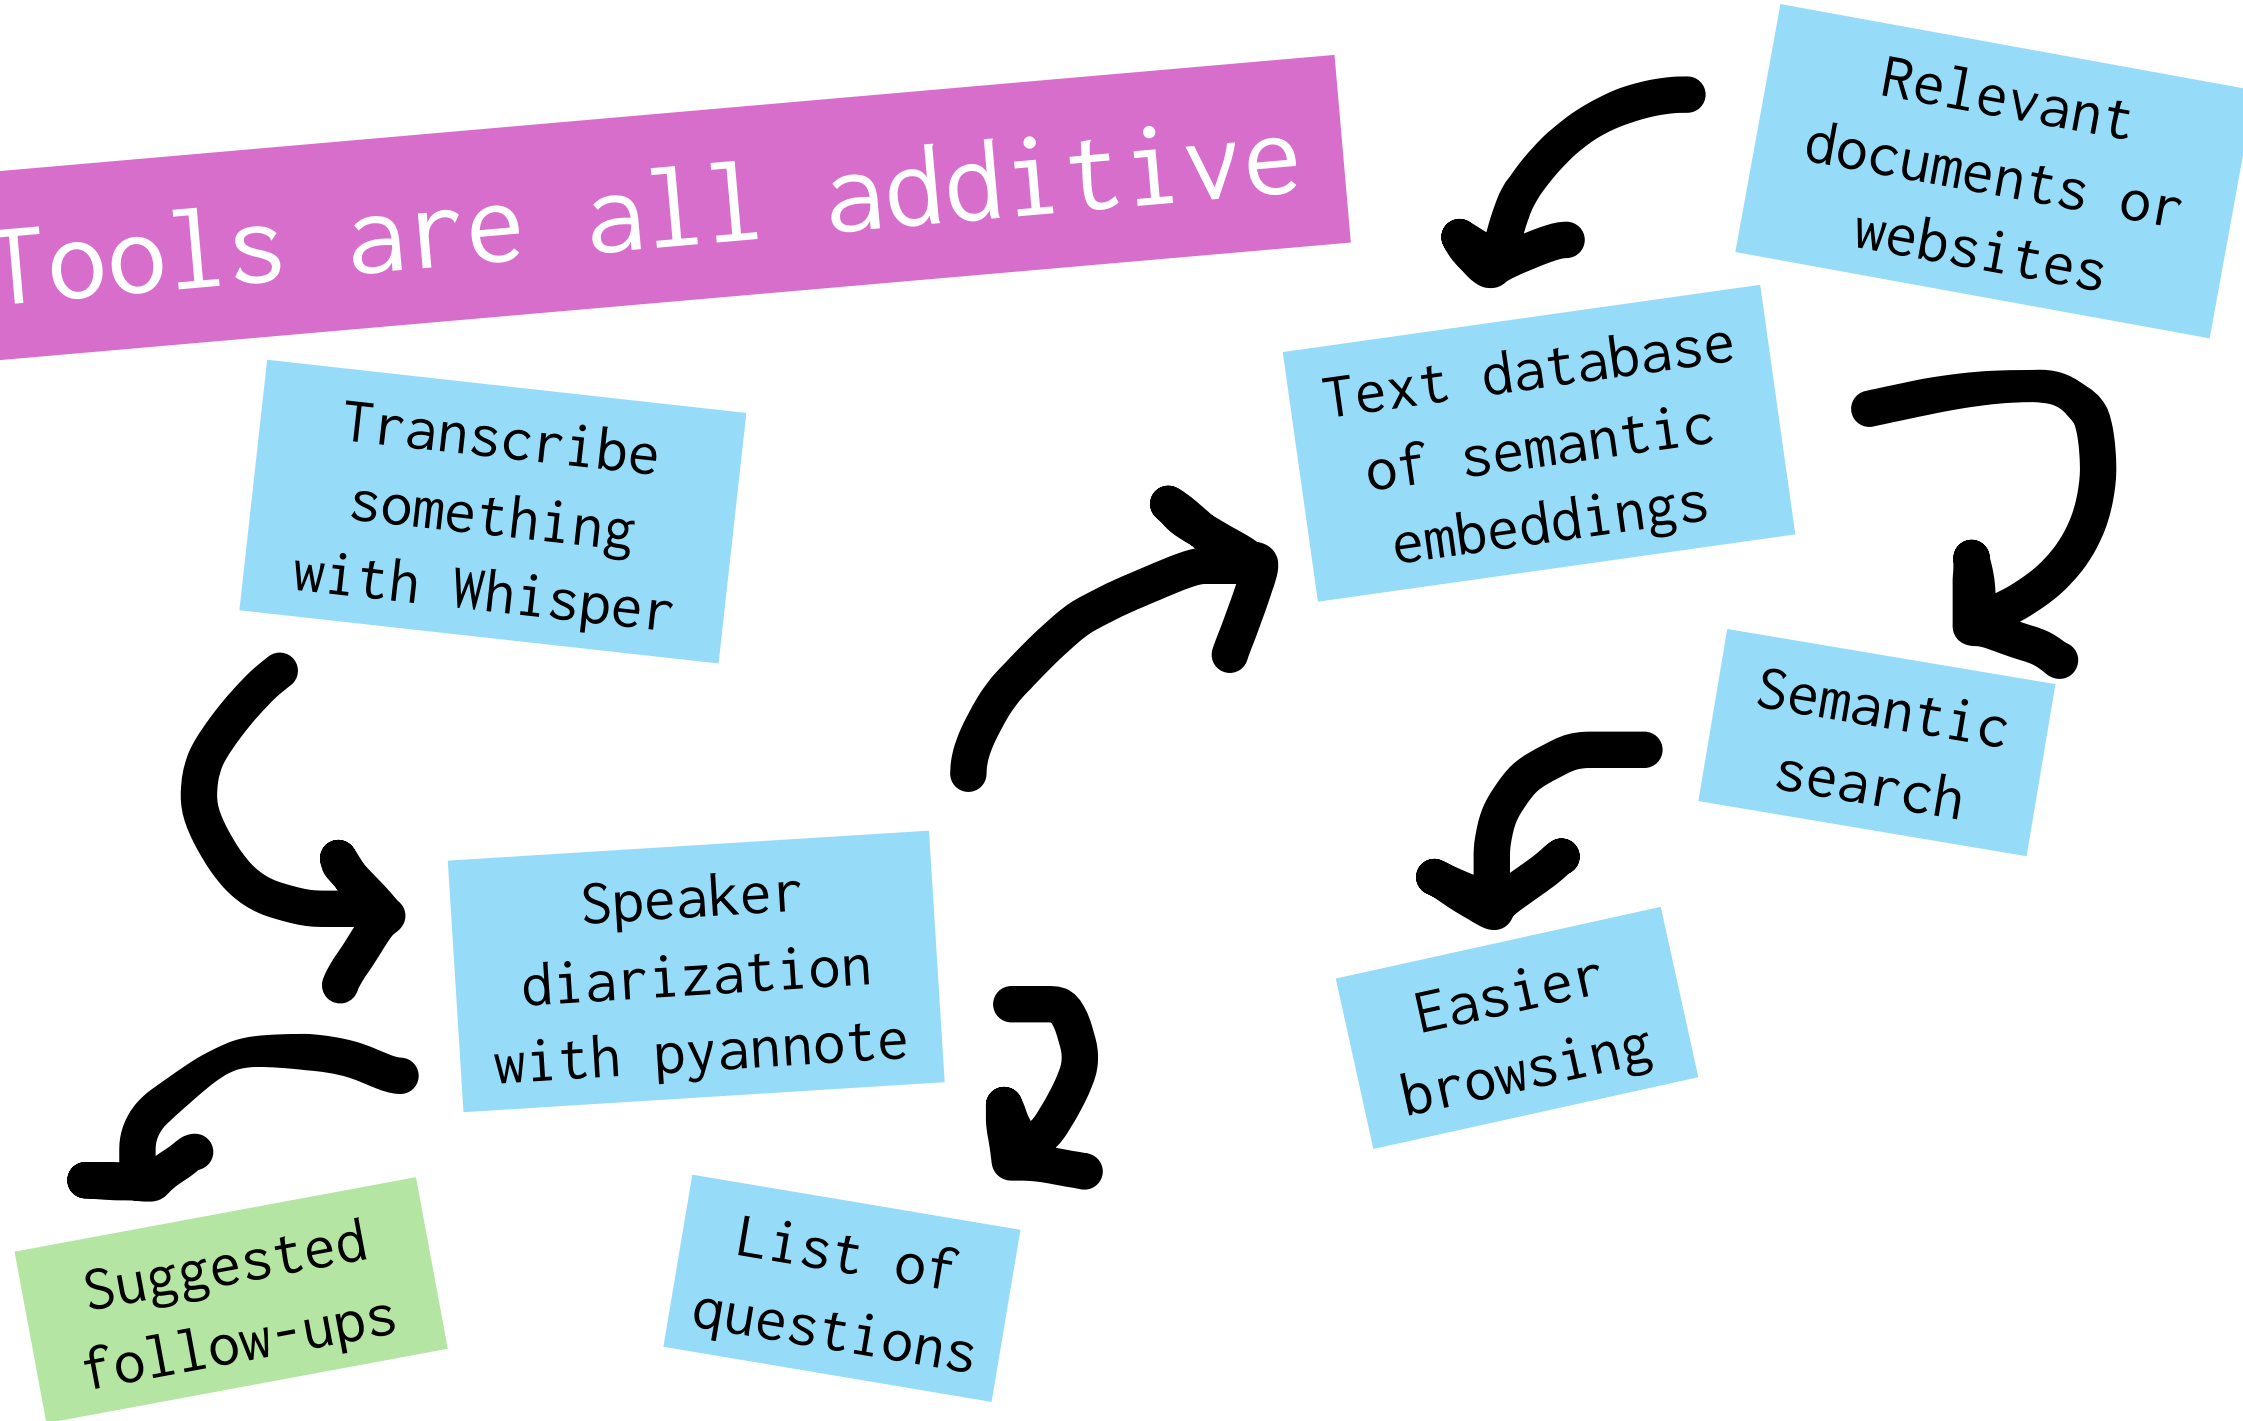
Tools are all additive

Relevant documents or websites

Transcribe something with Whisper

Text database of semantic embeddings

Semantic search

Speaker diarization with pyannote

Easier browsing

Suggested follow-ups

List of questions